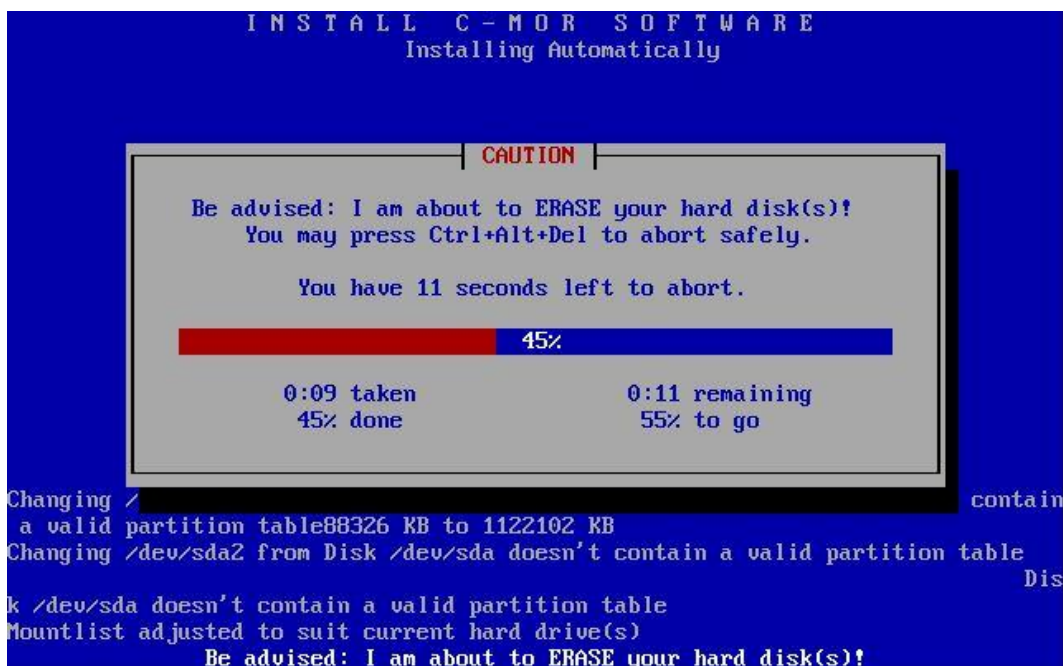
I N S T A L L   C - M O R   S O F T W A R E
Installing Automatically

CAUTION

Be advised: I am about to ERASE your hard disk(s)!
You may press Ctrl+Alt+Del to abort safely.

You have 11 seconds left to abort.

45%

0:09 taken
45% done

0:11 remaining
55% to go

Changing / contain
a valid partition table88326 KB to 1122102 KB
Changing /dev/sda2 from Disk /dev/sda doesn't contain a valid partition table
Dis
k /dev/sda doesn't contain a valid partition table
Mountlist adjusted to suit current hard drive(s)
Be advised: I am about to ERASE your hard disk(s)!